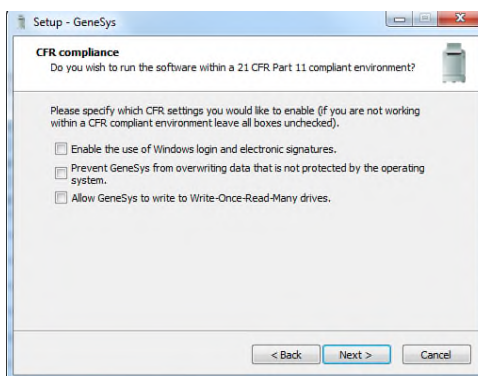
Setup - GeneSys

CFR compliance
Do you wish to run the software within a 21 CFR Part 11 compliant environment?

Please specify which CFR settings you would like to enable (if you are not working within a CFR compliant environment leave all boxes unchecked).

Enable the use of Windows login and electronic signatures.

Prevent GeneSys from overwriting data that is not protected by the operating system.

Allow GeneSys to write to Write-Once-Read-Many drives.

< Back
Next >
Cancel